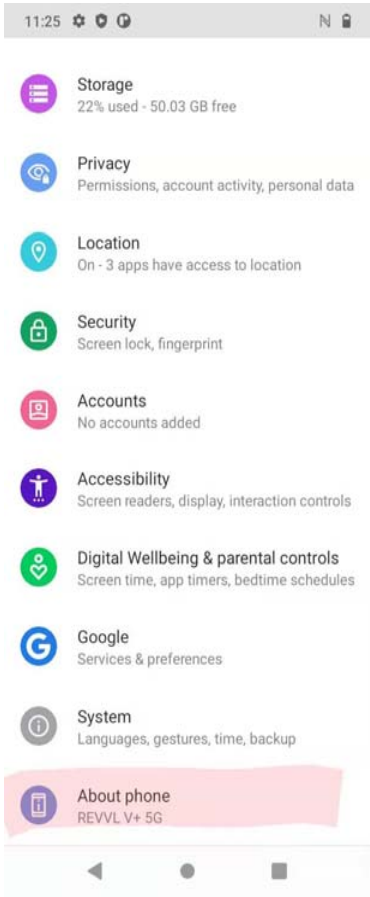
11:25

Storage
22% used - 50.03 GB free

Privacy
Permissions, account activity, personal data

Location
On - 3 apps have access to location

Security
Screen lock, fingerprint

Accounts
No accounts added

Accessibility
Screen readers, display, interaction controls

Digital Wellbeing & parental controls
Screen time, app timers, bedtime schedules

Google
Services & preferences

System
Languages, gestures, time, backup

About phone
REVVL V+ 5G